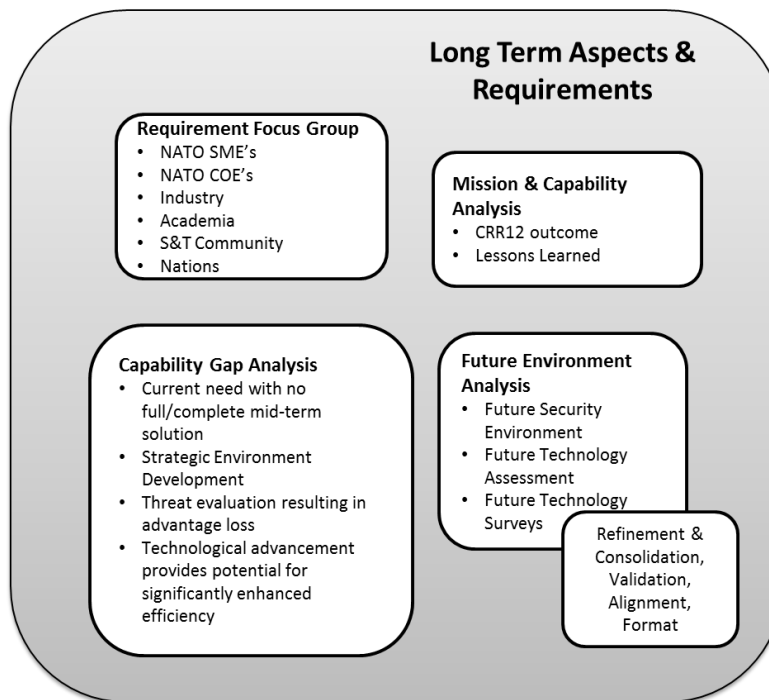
Long Term Aspects & Requirements

Requirement Focus Group
• NATO SME's
• NATO COE's
• Industry
• Academia
• S&T Community
• Nations

Mission & Capability Analysis
• CRR12 outcome
• Lessons Learned

Capability Gap Analysis
• Current need with no full/complete mid-term solution
• Strategic Environment Development
• Threat evaluation resulting in advantage loss
• Technological advancement provides potential for significantly enhanced efficiency

Future Environment Analysis
• Future Security Environment
• Future Technology Assessment
• Future Technology Surveys

Refinement & Consolidation, Validation, Alignment, Format